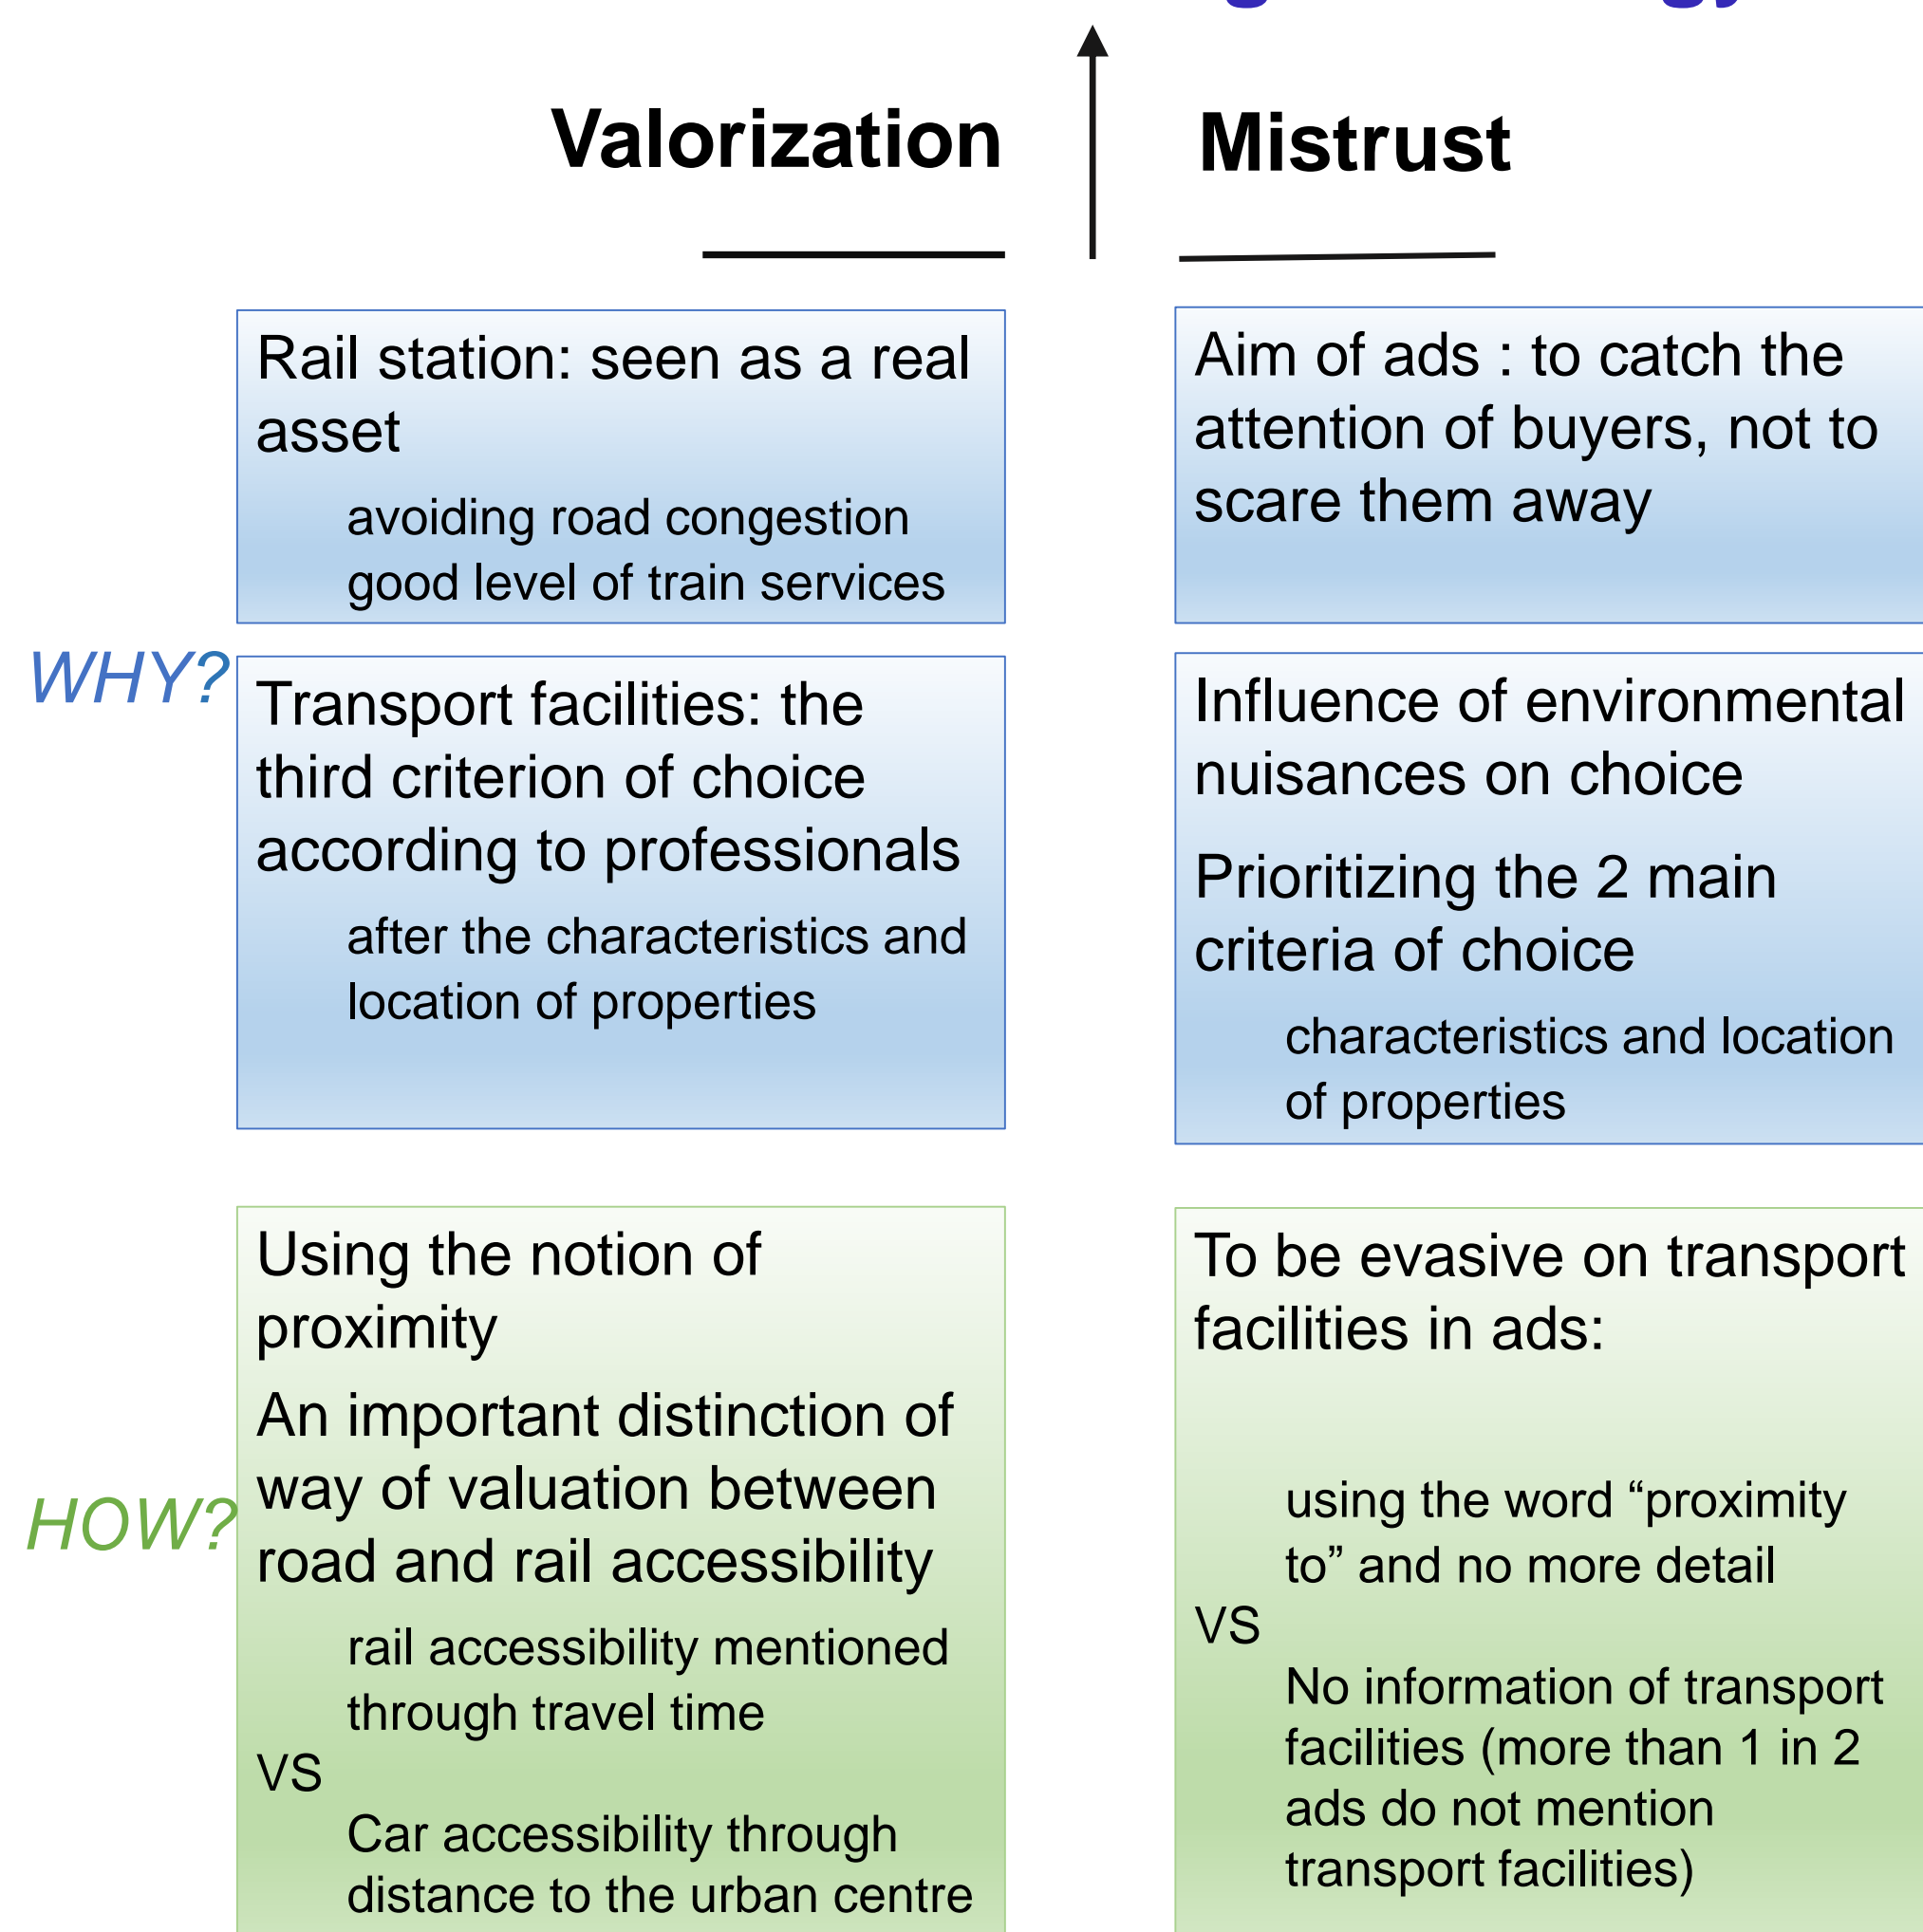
Valorization

Mistrust

Rail station: seen as a real asset

avoiding road congestion
good level of train services

Aim of ads : to catch the attention of buyers, not to scare them away

WHY?

Transport facilities: the third criterion of choice according to professionals

after the characteristics and location of properties

Influence of environmental nuisances on choice

Prioritizing the 2 main criteria of choice

characteristics and location of properties

HOW?

Using the notion of proximity

An important distinction of way of valuation between road and rail accessibility

rail accessibility mentioned through travel time

VS

Car accessibility through distance to the urban centre

To be evasive on transport facilities in ads:

using the word “proximity to” and no more detail

VS

No information of transport facilities (more than 1 in 2 ads do not mention transport facilities)